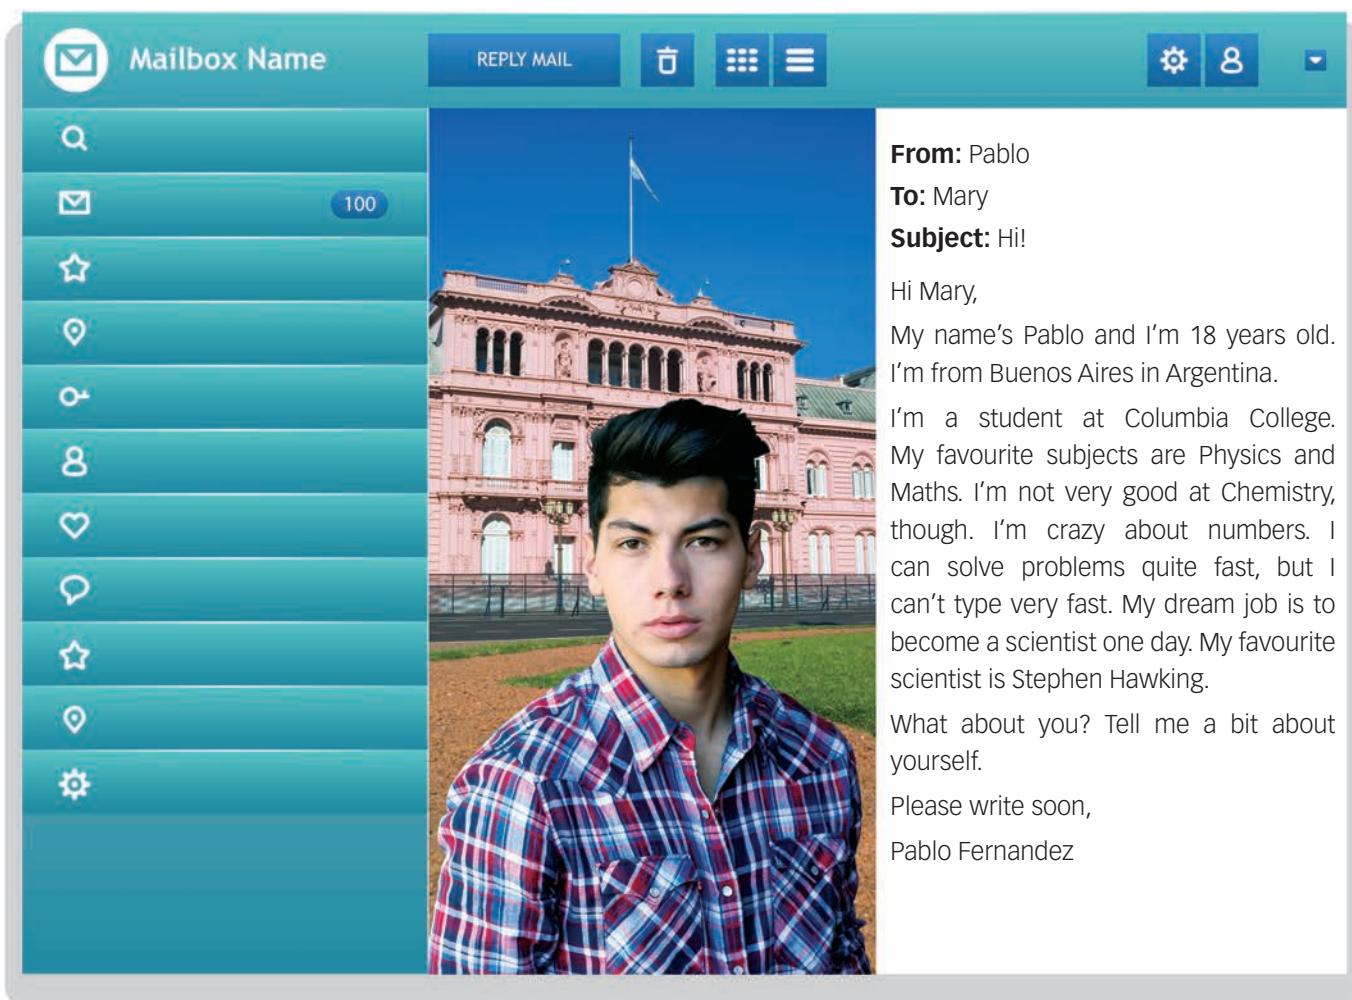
Mailbox Name

REPLY MAIL

100

**From:** Pablo
**To:** Mary
**Subject:** Hi!

Hi Mary,

My name's Pablo and I'm 18 years old. I'm from Buenos Aires in Argentina.

I'm a student at Columbia College. My favourite subjects are Physics and Maths. I'm not very good at Chemistry, though. I'm crazy about numbers. I can solve problems quite fast, but I can't type very fast. My dream job is to become a scientist one day. My favourite scientist is Stephen Hawking.

What about you? Tell me a bit about yourself.

Please write soon,

Pablo Fernandez